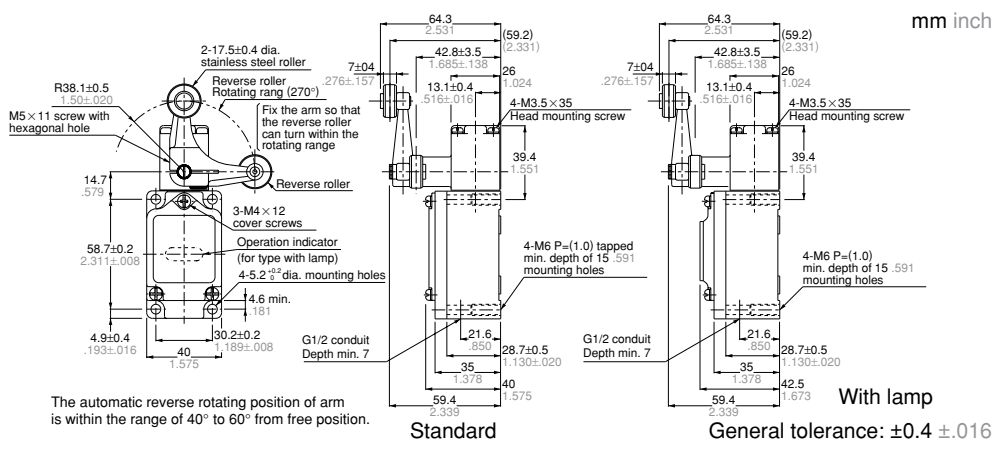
mm inch

2-17.5±0.4 dia. stainless steel roller

R38.1±0.5
1.50±.020

Reverse roller Rotating rang (270°)

M5×11 screw with hexagonal hole

Fix the arm so that the reverse roller can turn within the rotating range

14.7
.579

Reverse roller

3-M4×12 cover screws

58.7±0.2
2.311±.008

Operation indicator (for type with lamp)

4-5.2 $^{+0.2}_{0}$ dia. mounting holes

4.6 min.
.181

4.9±0.4
.193±.016

30.2±0.2
1.189±.008

40
1.575

The automatic reverse rotating position of arm is within the range of 40° to 60° from free position.

64.3
2.531

(59.2)
(2.331)

7±04
.276±.157

42.8±3.5
1.685±.138

26
1.024

13.1±0.4
.516±.016

4-M3.5×35
Head mounting screw

39.4
1.551

4-M6 P=(1.0) tapped min. depth of 15 .591 mounting holes

G1/2 conduit Depth min. 7

21.6
.850

28.7±0.5
1.130±.020

35
1.378

40
1.575

59.4
2.339

Standard

64.3
2.531

(59.2)
(2.331)

7±04
.276±.157

42.8±3.5
1.685±.138

26
1.024

13.1±0.4
.516±.016

4-M3.5×35
Head mounting screw

39.4
1.551

4-M6 P=(1.0) min. depth of 15 .591 mounting holes

G1/2 conduit Depth min. 7

21.6
.850

28.7±0.5
1.130±.020

35
1.378

42.5
1.673

59.4
2.339

With lamp

General tolerance: ±0.4 ±.016